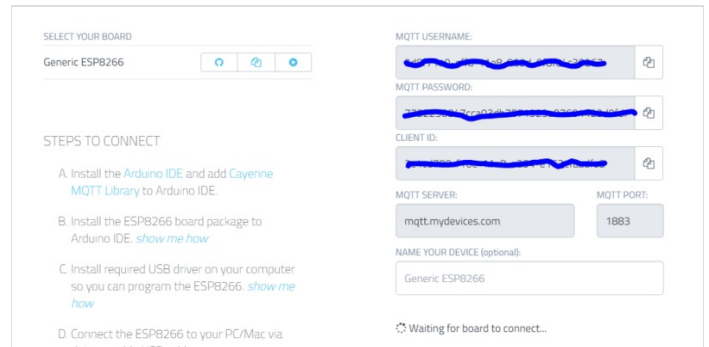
SELECT YOUR BOARD

Generic ESP8266

STEPS TO CONNECT

A. Install the Arduino IDE and add Cayenne MQTT Library to Arduino IDE.

B. Install the ESP8266 board package to Arduino IDE. show me how

C. Install required USB driver on your computer so you can program the ESP8266. show me how

D. Connect the ESP8266 to your PC/Mac via

MQTT USERNAME:

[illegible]

MQTT PASSWORD:

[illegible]

CLIENT ID:

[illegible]

MQTT SERVER:

mqtt.mydevices.com

MQTT PORT:

1883

NAME YOUR DEVICE (optional):

Generic ESP8266

Waiting for board to connect...